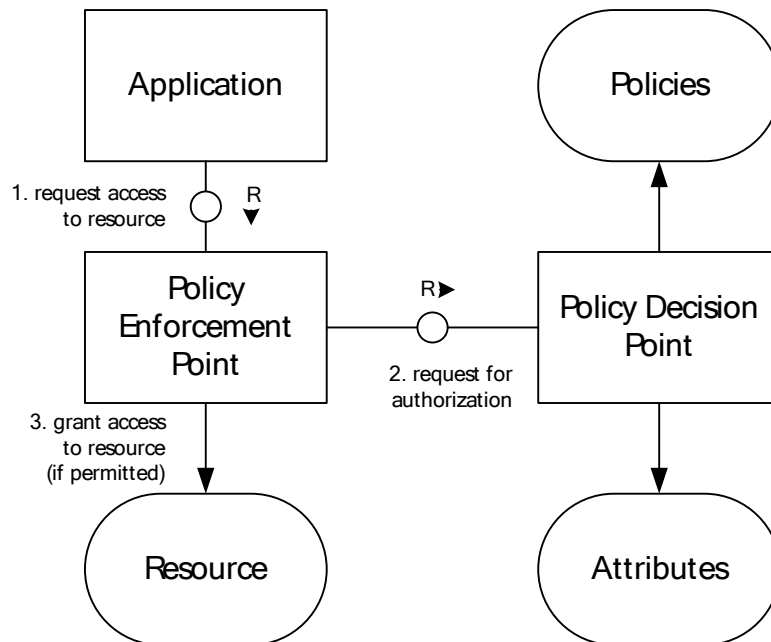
Application

Policies

1. request access to resource

R

Policy Enforcement Point

R

Policy Decision Point

2. request for authorization

3. grant access to resource (if permitted)

Resource

Attributes